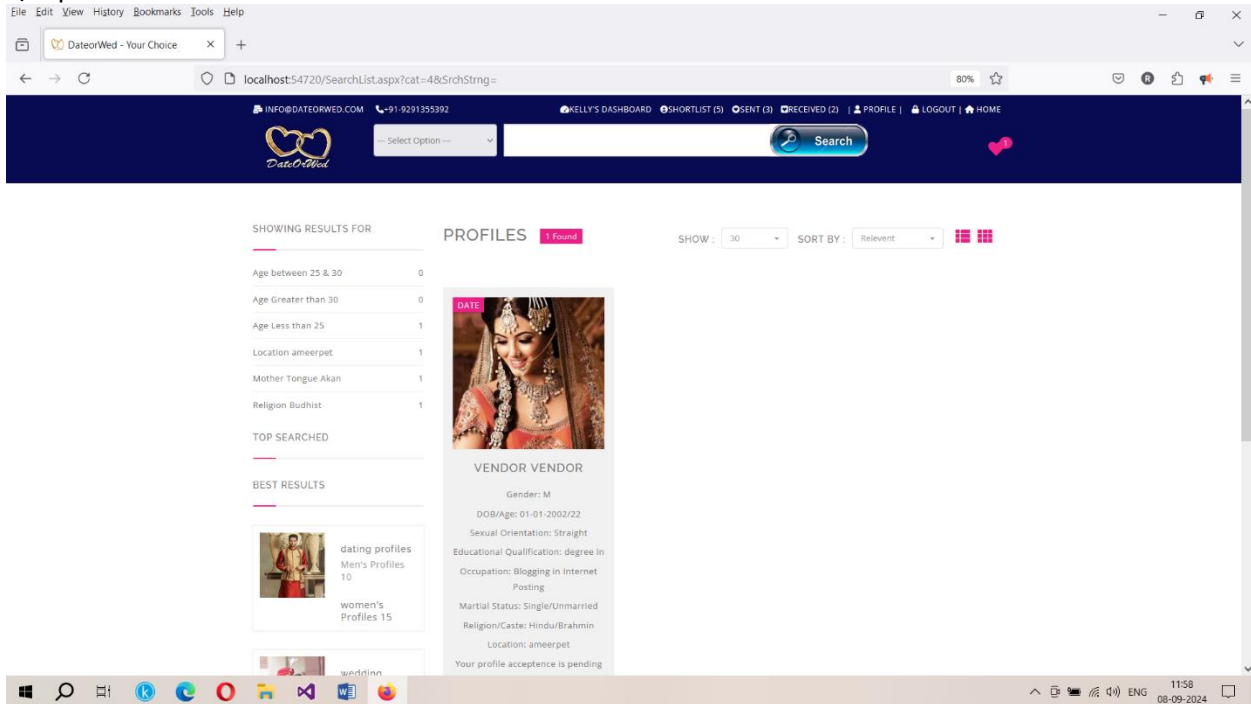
File Edit View History Bookmarks Tools Help

DateorWed - Your Choice ×

localhost:54720/SearchList.aspx?cat=4&SrchStrng=

80%

INFO@DATEORWED.COM +91-9291355392

KELLY'S DASHBOARD SHORTLIST (5) SENT (3) RECEIVED (2) | PROFILE | LOGOUT | HOME

DateOrWed

--- Select Option ---

Search

1

SHOWING RESULTS FOR

| | |
|---|---|
| Age between 25 & 30 | 0 |
| Age Greater than 30 | 0 |
| Age Less than 25 | 1 |
| Location ameerpet | 1 |
| Mother Tongue Akan | 1 |
| Religion Budhist | 1 |

TOP SEARCHED

BEST RESULTS

dating profiles
Men's Profiles 10

women's Profiles 15

wedding

PROFILES 1 Found

SHOW : 30 SORT BY : Relevent

DATE

VENDOR VENDOR

Gender: M

DOB/Age: 01-01-2002/22

Sexual Orientation: Straight

Educational Qualification: degree in

Occupation: Blogging in Internet Posting

Martial Status: Single/Unmarried

Religion/Caste: Hindu/Brahmin

Location: ameerpet

Your profile acceptence is pending

ENG 11:58 08-09-2024